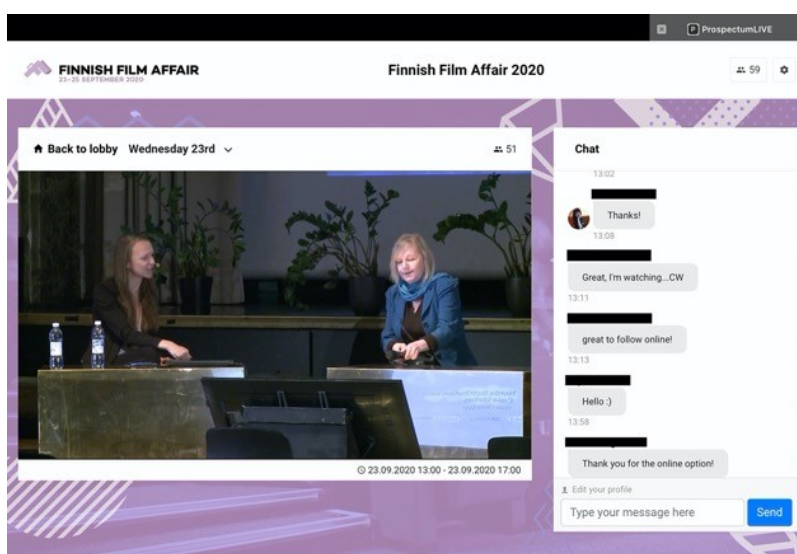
ProspectumLIVE

FINNISH FILM AFFAIR
23–25 SEPTEMBER 2020

Finnish Film Affair 2020

59

Back to lobby Wednesday 23rd

51

23.09.2020 13:00 - 23.09.2020 17:00

Chat

13:02

Thanks!

13:08

Great, I'm watching...CW

13:11

great to follow online!

13:13

Hello :)

13:58

Thank you for the online option!

Edit your profile

Type your message here

Send